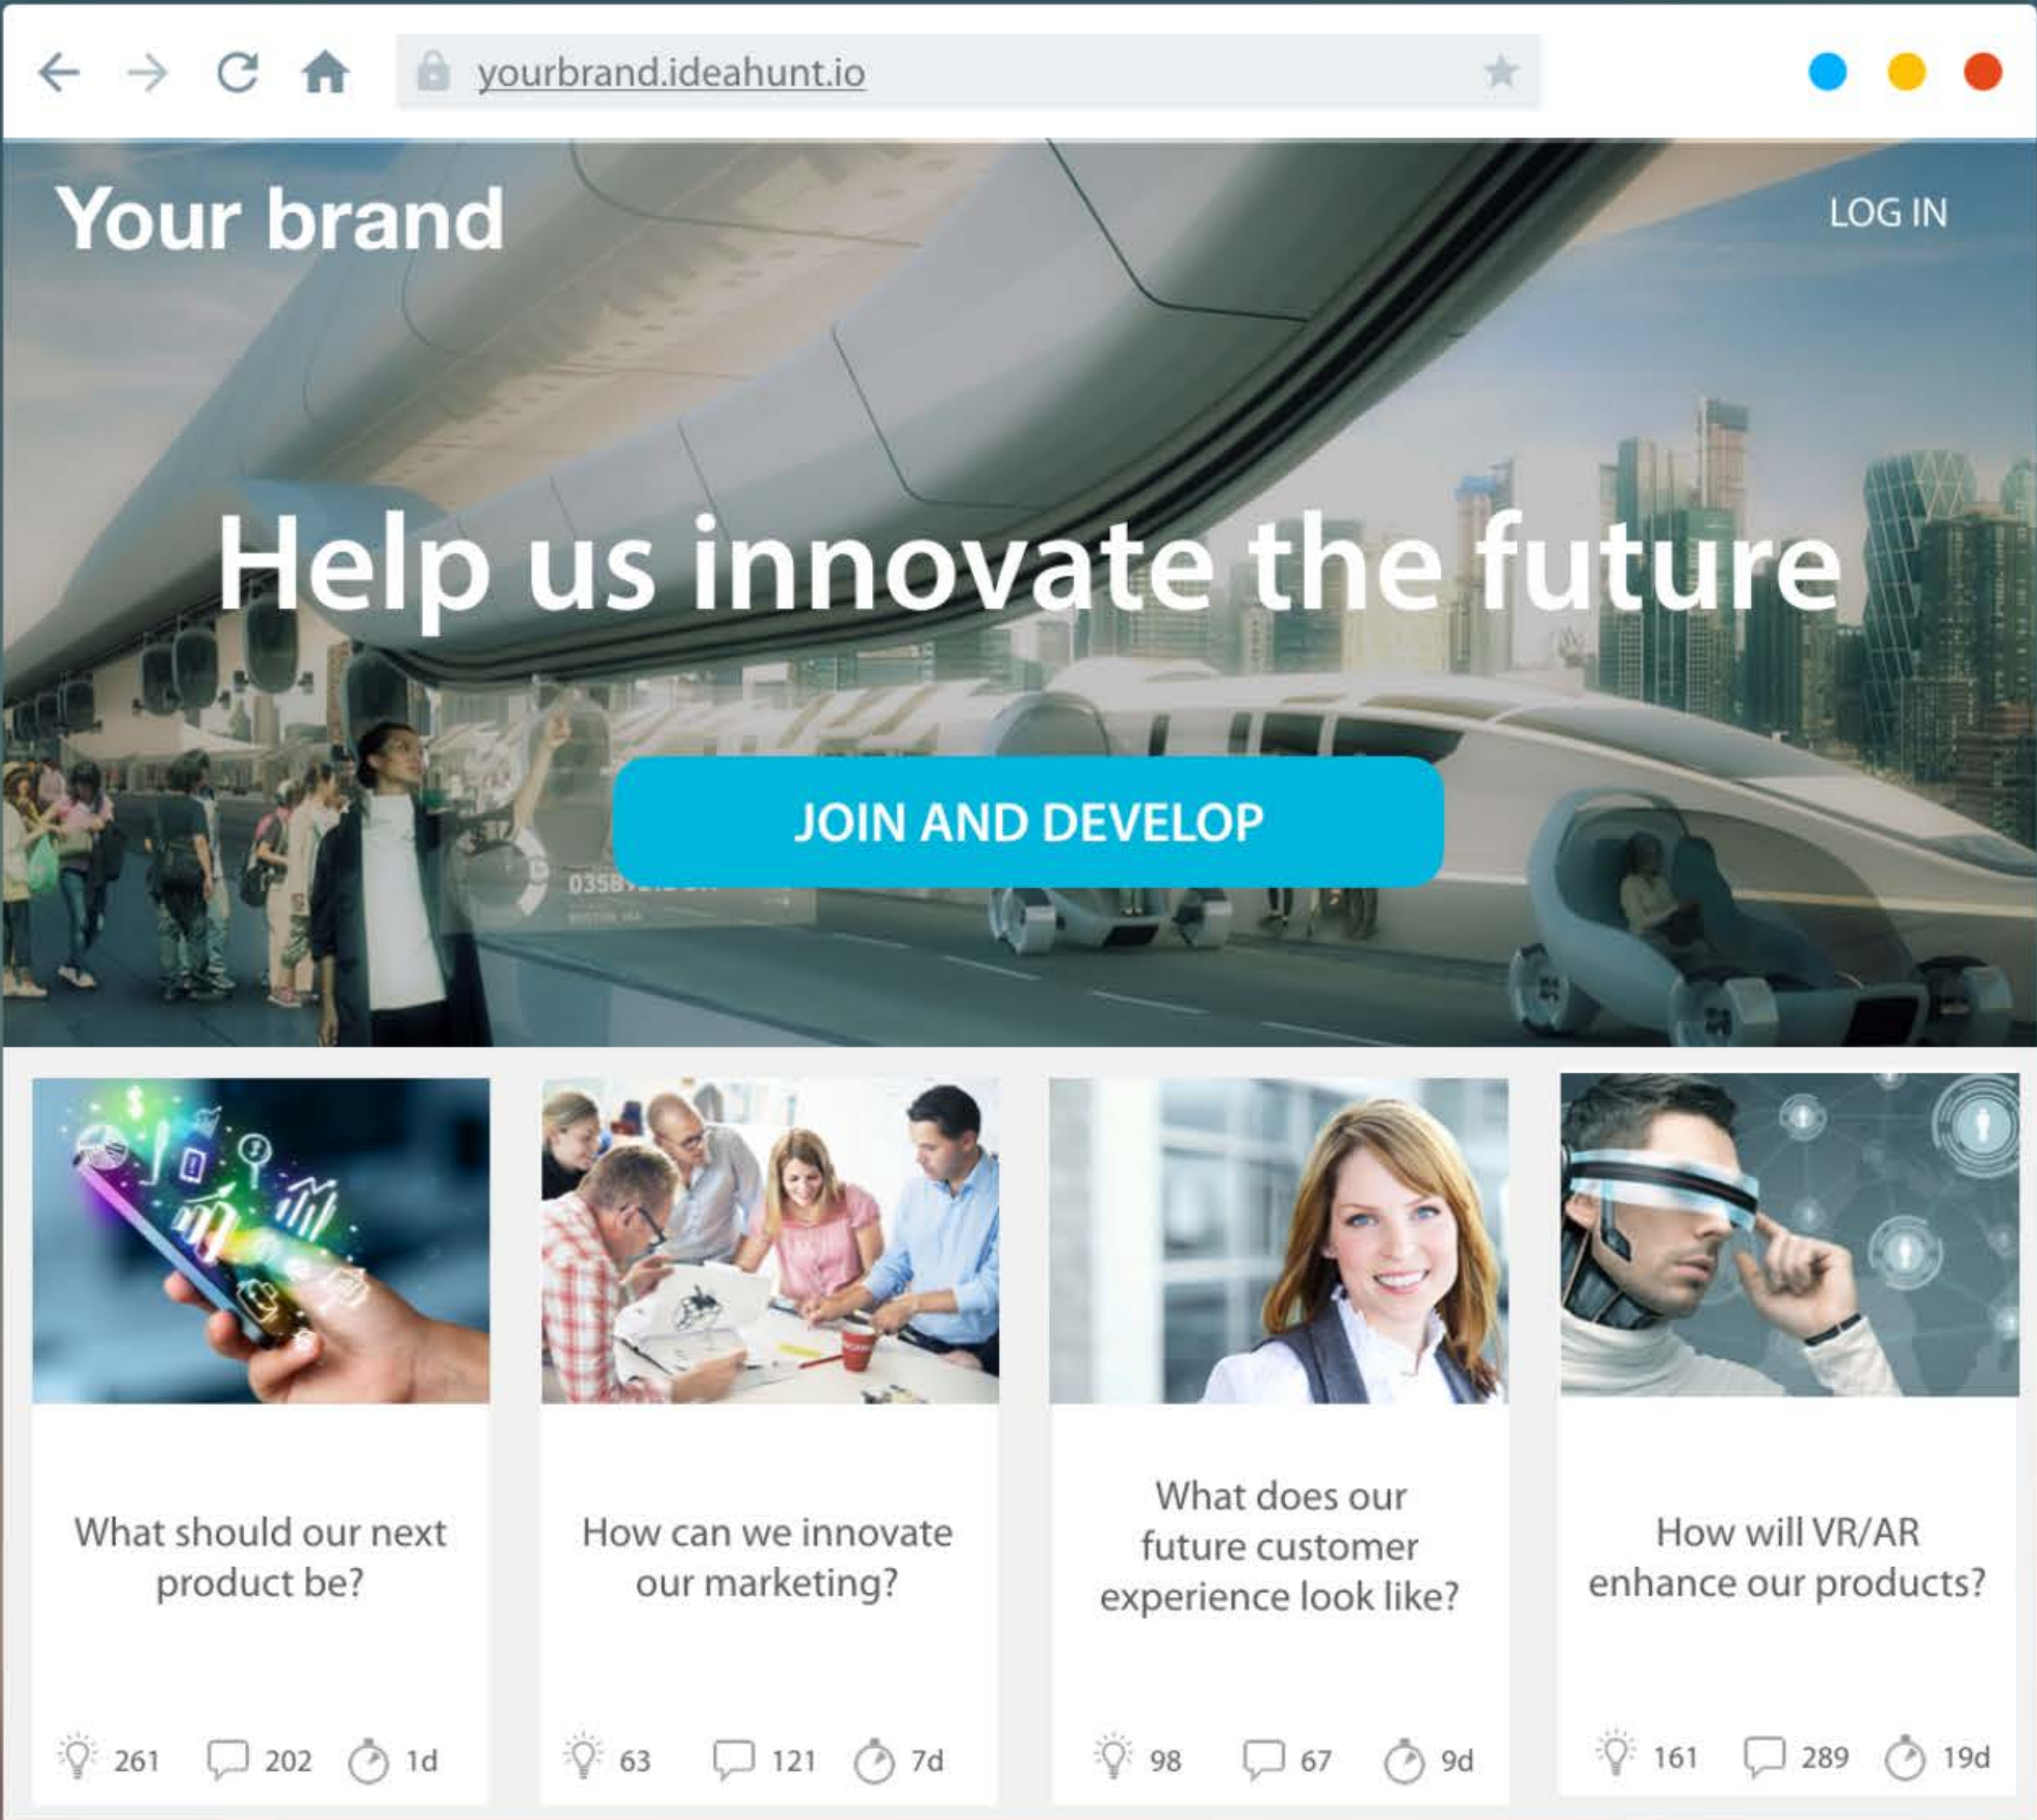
yourbrand.ideahunt.io

Your brand

LOG IN

Help us innovate the future

JOIN AND DEVELOP

What should our next product be?

261 202 1d

How can we innovate our marketing?

63 121 7d

What does our future customer experience look like?

98 67 9d

How will VR/AR enhance our products?

161 289 19d